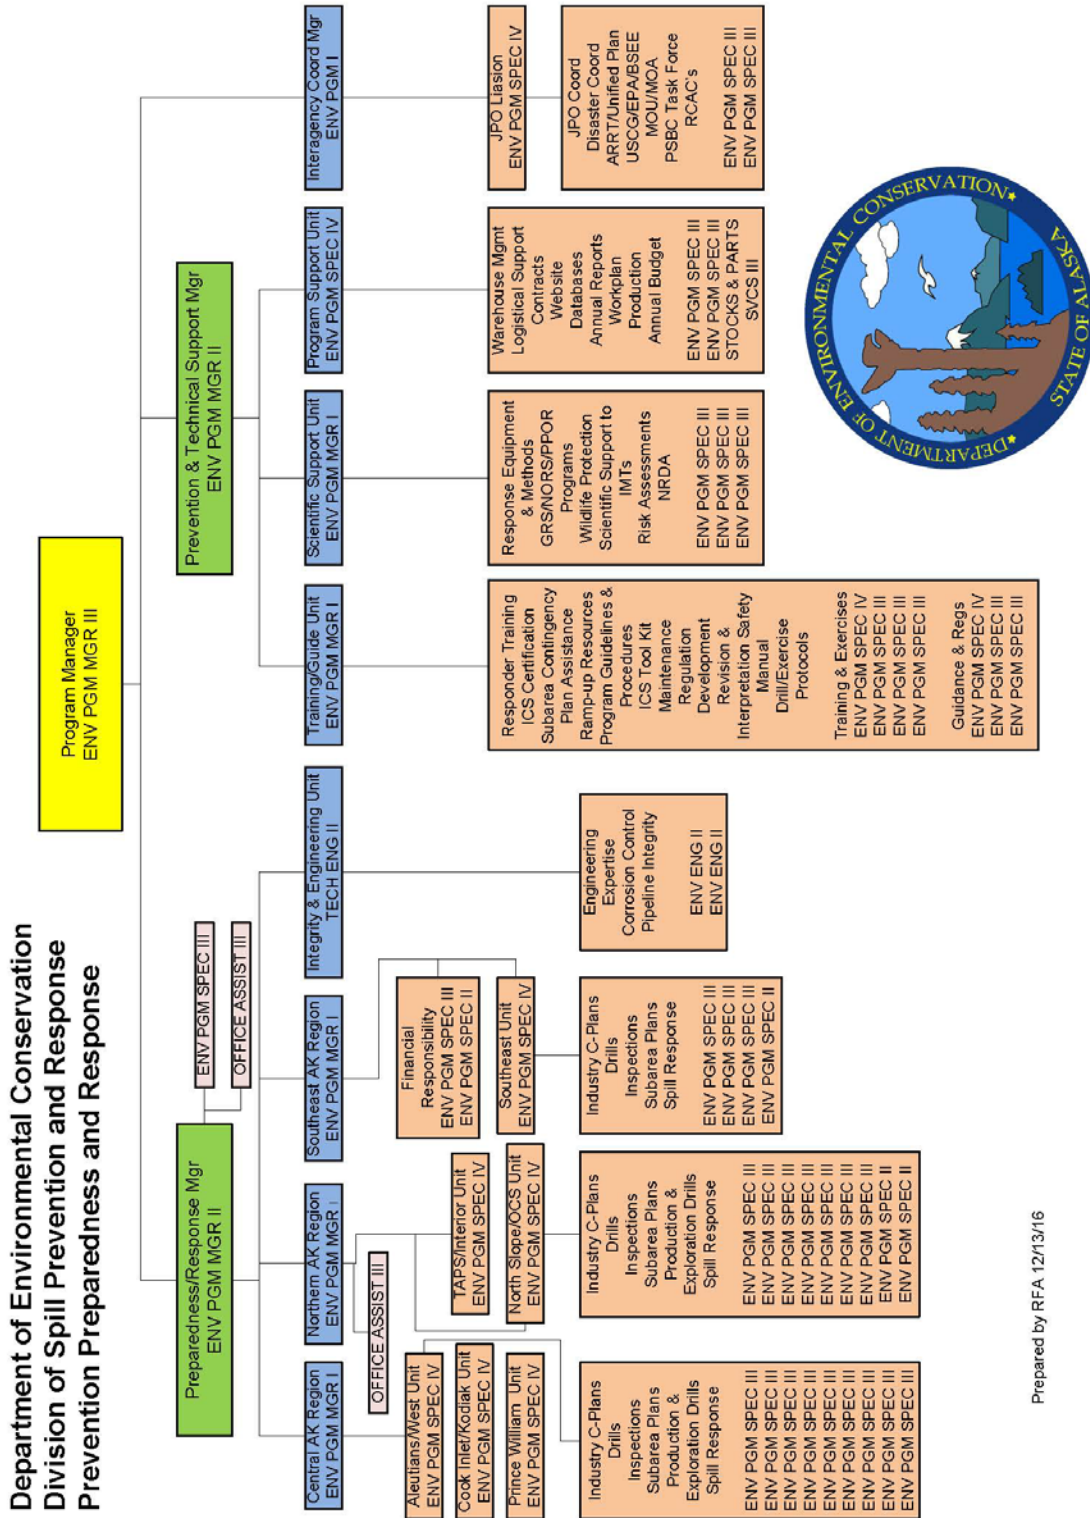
Department of Environmental Conservation
Division of Spill Prevention and Response
Prevention Preparedness and Response

Program Manager
ENV PGM MGR III

Preparedness/Response Mgr
ENV PGM MGR II

ENV PGM SPEC III

OFFICE ASSIST III

Prevention & Technical Support Mgr
ENV PGM MGR II

Central AK Region
ENV PGM MGR I

Aleutians/West Unit
ENV PGM SPEC IV

Cook Inlet/Kodiak Unit
ENV PGM SPEC IV

Prince William Unit
ENV PGM SPEC IV

Industry C-Plans
Drills
Inspections
Subarea Plans
Production &
Exploration Drills
Spill Response

ENV PGM SPEC III
ENV PGM SPEC III
ENV PGM SPEC III
ENV PGM SPEC III
ENV PGM SPEC III
ENV PGM SPEC III
ENV PGM SPEC III
ENV PGM SPEC III
ENV PGM SPEC III

Northern AK Region
ENV PGM MGR I

OFFICE ASSIST III

TAPS/Interior Unit
ENV PGM SPEC IV

North Slope/OCS Unit
ENV PGM SPEC IV

Industry C-Plans
Drills
Inspections
Subarea Plans
Production &
Exploration Drills
Spill Response

ENV PGM SPEC III
ENV PGM SPEC III
ENV PGM SPEC III
ENV PGM SPEC III
ENV PGM SPEC III
ENV PGM SPEC III
ENV PGM SPEC III
ENV PGM SPEC II
ENV PGM SPEC II

Southeast AK Region
ENV PGM MGR I

Financial
Responsibility
ENV PGM SPEC III
ENV PGM SPEC II

Southeast Unit
ENV PGM SPEC IV

Industry C-Plans
Drills
Inspections
Subarea Plans
Spill Response

ENV PGM SPEC III
ENV PGM SPEC III
ENV PGM SPEC III
ENV PGM SPEC III
ENV PGM SPEC II

Integrity & Engineering Unit
TECH ENG II

Engineering
Expertise
Corrosion Control
Pipeline Integrity

ENV ENG II
ENV ENG II

Training/Guide Unit
ENV PGM MGR I

Responder Training
ICS Certification
Subarea Contingency
Plan Assistance
Ramp-up Resources
Program Guidelines &
Procedures
ICS Tool Kit
Maintenance
Regulation
Development
Revision &
Interpretation Safety
Manual
Drill/Exercise
Protocols

Training & Exercises
ENV PGM SPEC IV
ENV PGM SPEC III
ENV PGM SPEC III
ENV PGM SPEC III

Guidance & Regs
ENV PGM SPEC IV
ENV PGM SPEC III
ENV PGM SPEC III

Scientific Support Unit
ENV PGM MGR I

Response Equipment
& Methods
GRS/NORS/PPOR
Programs
Wildlife Protection
Scientific Support to
IMTs
Risk Assessments
NRDA

ENV PGM SPEC III
ENV PGM SPEC III
ENV PGM SPEC III

Program Support Unit
ENV PGM SPEC IV

Warehouse Mgmt
Logistical Support
Contracts
Website
Databases
Annual Reports
Workplan
Production
Annual Budget

ENV PGM SPEC III
ENV PGM SPEC III
STOCKS & PARTS
SVCS III

Interagency Coord Mgr
ENV PGM I

JPO Liasion
ENV PGM SPEC IV

JPO Coord
Disaster Coord
ARRT/Unified Plan
USCG/EPA/BSEE
MOU/MOA
PSBC Task Force
RCAC's

ENV PGM SPEC III
ENV PGM SPEC III

DEPARTMENT OF ENVIRONMENTAL CONSERVATION STATE OF ALASKA

Prepared by RFA 12/13/16